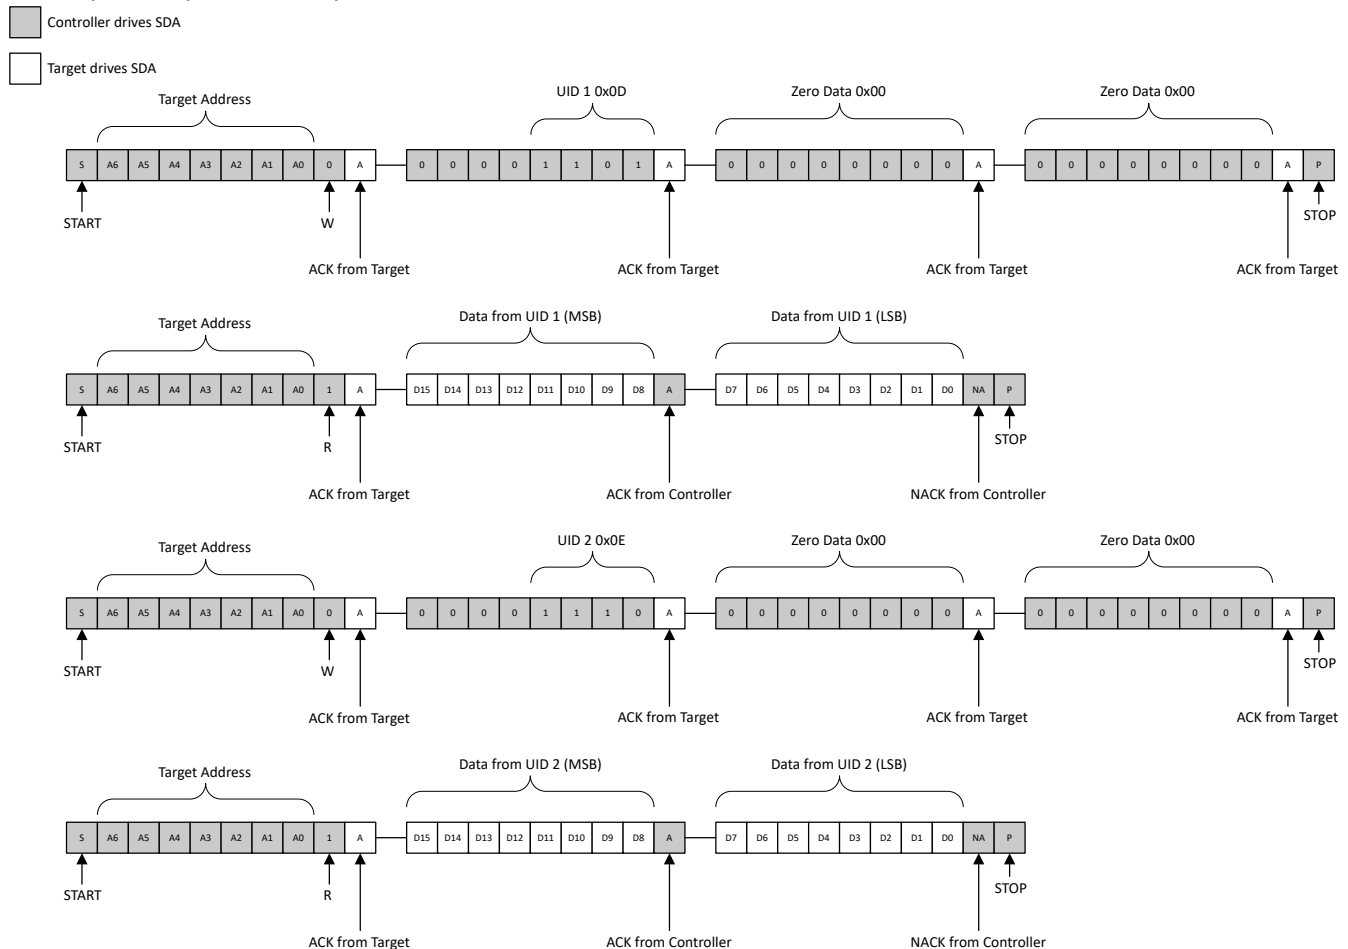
Controller drives SDA

Target drives SDA

Target Address
S A6 A5 A4 A3 A2 A1 A0 0 A
START
W
ACK from Target

UID 1 0x0D
0 0 0 0 1 1 0 1 A
ACK from Target

Zero Data 0x00
0 0 0 0 0 0 0 0 A
ACK from Target

Zero Data 0x00
0 0 0 0 0 0 0 0 A P
ACK from Target
STOP

Target Address
S A6 A5 A4 A3 A2 A1 A0 1 A
START
R
ACK from Target

Data from UID 1 (MSB)
D15 D14 D13 D12 D11 D10 D9 D8 A
ACK from Controller

Data from UID 1 (LSB)
D7 D6 D5 D4 D3 D2 D1 D0 NA P
NACK from Controller
STOP

Target Address
S A6 A5 A4 A3 A2 A1 A0 0 A
START
W
ACK from Target

UID 2 0x0E
0 0 0 0 1 1 1 0 A
ACK from Target

Zero Data 0x00
0 0 0 0 0 0 0 0 A
ACK from Target

Zero Data 0x00
0 0 0 0 0 0 0 0 A P
ACK from Target
STOP

Target Address
S A6 A5 A4 A3 A2 A1 A0 1 A
START
R
ACK from Target

Data from UID 2 (MSB)
D15 D14 D13 D12 D11 D10 D9 D8 A
ACK from Controller

Data from UID 2 (LSB)
D7 D6 D5 D4 D3 D2 D1 D0 NA P
NACK from Controller
STOP